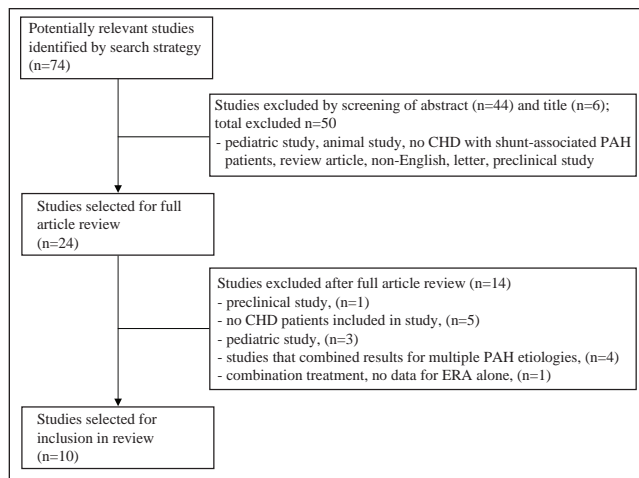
Potentially relevant studies identified by search strategy (n=74)

Studies excluded by screening of abstract (n=44) and title (n=6); total excluded n=50
- pediatric study, animal study, no CHD with shunt-associated PAH patients, review article, non-English, letter, preclinical study

Studies selected for full article review (n=24)

Studies excluded after full article review (n=14)
- preclinical study, (n=1)
- no CHD patients included in study, (n=5)
- pediatric study, (n=3)
- studies that combined results for multiple PAH etiologies, (n=4)
- combination treatment, no data for ERA alone, (n=1)

Studies selected for inclusion in review (n=10)